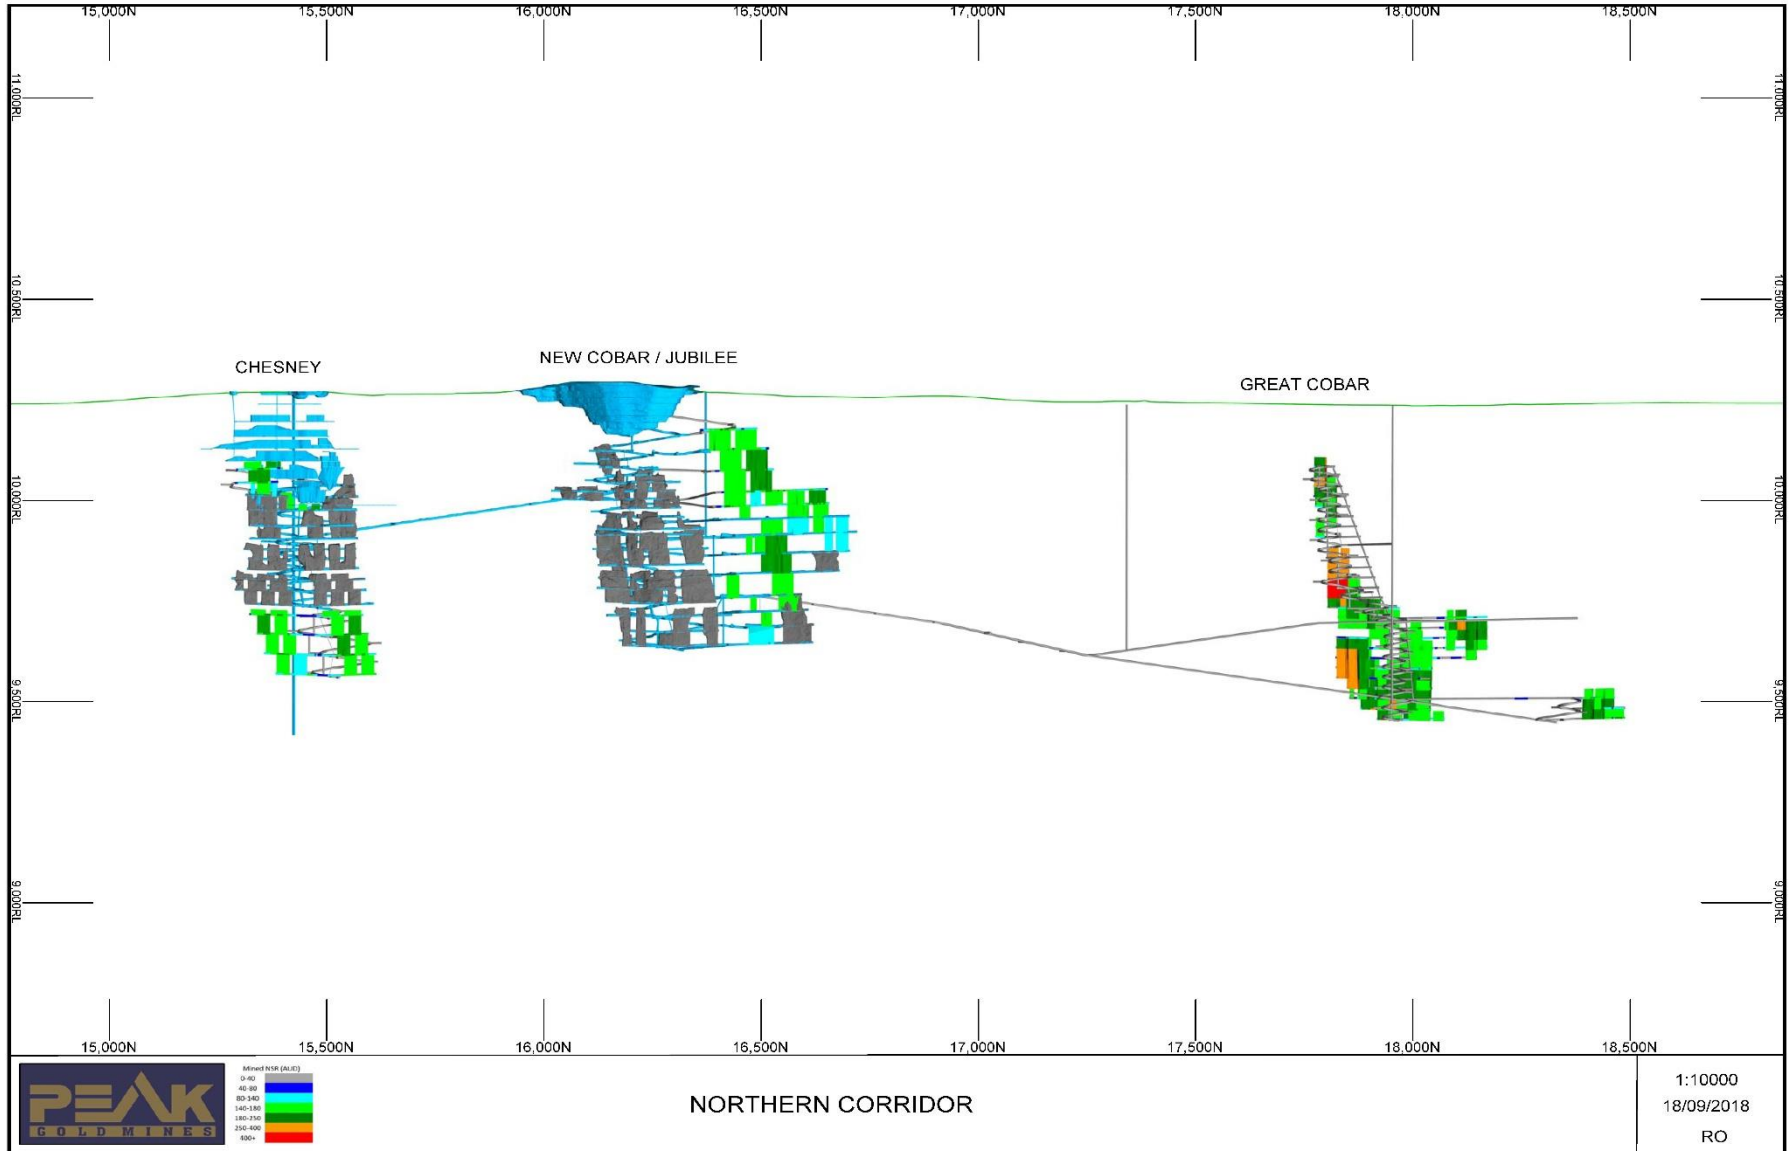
15,000N 15,500N 16,000N 16,500N 17,000N 17,500N 18,000N 18,500N

11,000RL
10,500RL
10,000RL
9,500RL
9,000RL

11,000RL
10,500RL
10,000RL
9,500RL
9,000RL

CHESNEY

NEW COBAR / JUBILEE

GREAT COBAR

15,000N 15,500N 16,000N 16,500N 17,000N 17,500N 18,000N 18,500N

PEAK
GOLD MINES

Mined NSR (AUD)
0-40
40-80
80-140
140-180
180-250
250-400
400+

NORTHERN CORRIDOR

1:10000
18/09/2018
RO